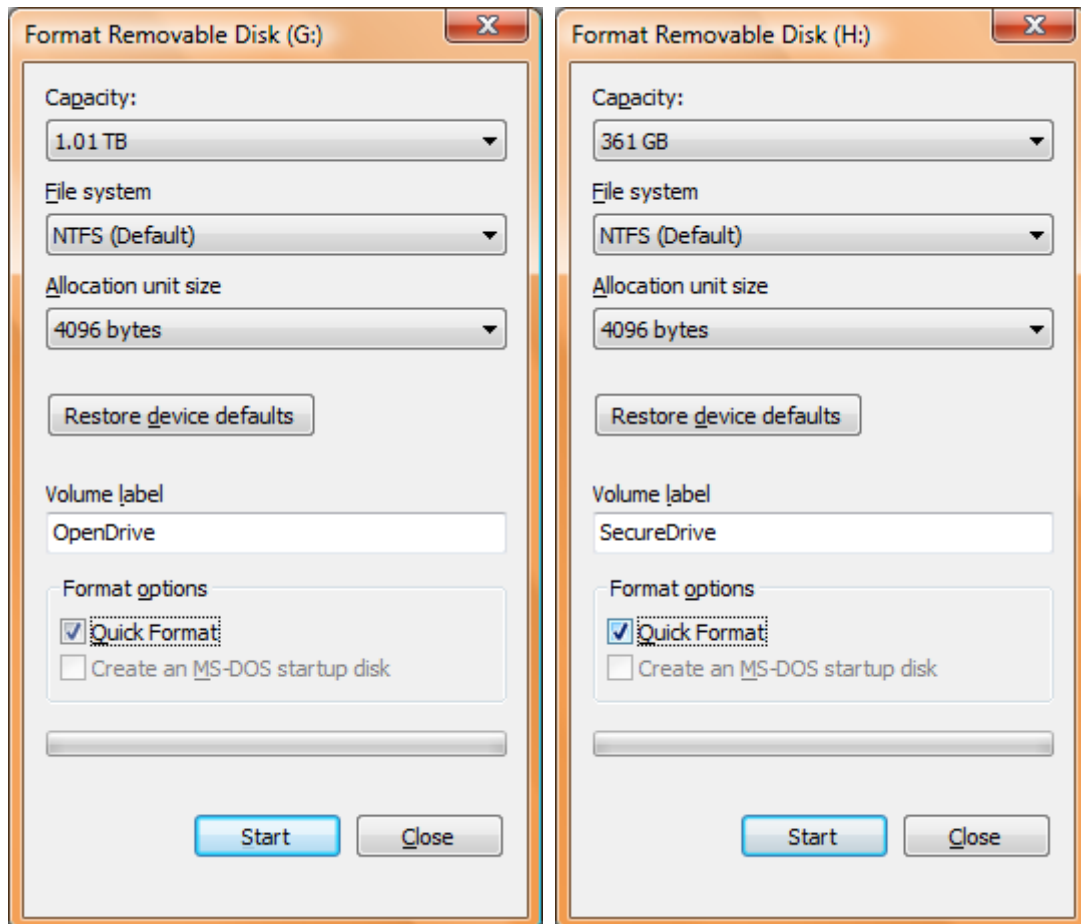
Format Removable Disk (G:)

Capacity:

1.01 TB

File system

NTFS (Default)

Allocation unit size

4096 bytes

Restore device defaults

Volume label

OpenDrive

Format options

Quick Format

Create an MS-DOS startup disk

Start

Close

Format Removable Disk (H:)

Capacity:

361 GB

File system

NTFS (Default)

Allocation unit size

4096 bytes

Restore device defaults

Volume label

SecureDrive

Format options

Quick Format

Create an MS-DOS startup disk

Start

Close